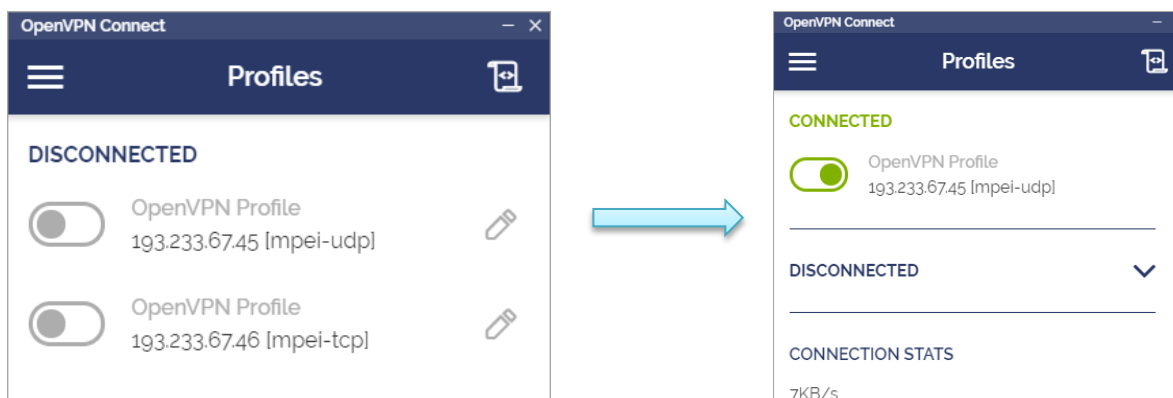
OpenVPN Connect – ×

Profiles

DISCONNECTED

OpenVPN Profile
193.233.67.45 [mpei-udp]

OpenVPN Profile
193.233.67.46 [mpei-tcp]

OpenVPN Connect –

Profiles

CONNECTED

OpenVPN Profile
193.233.67.45 [mpei-udp]

DISCONNECTED

CONNECTION STATS

7KB/s